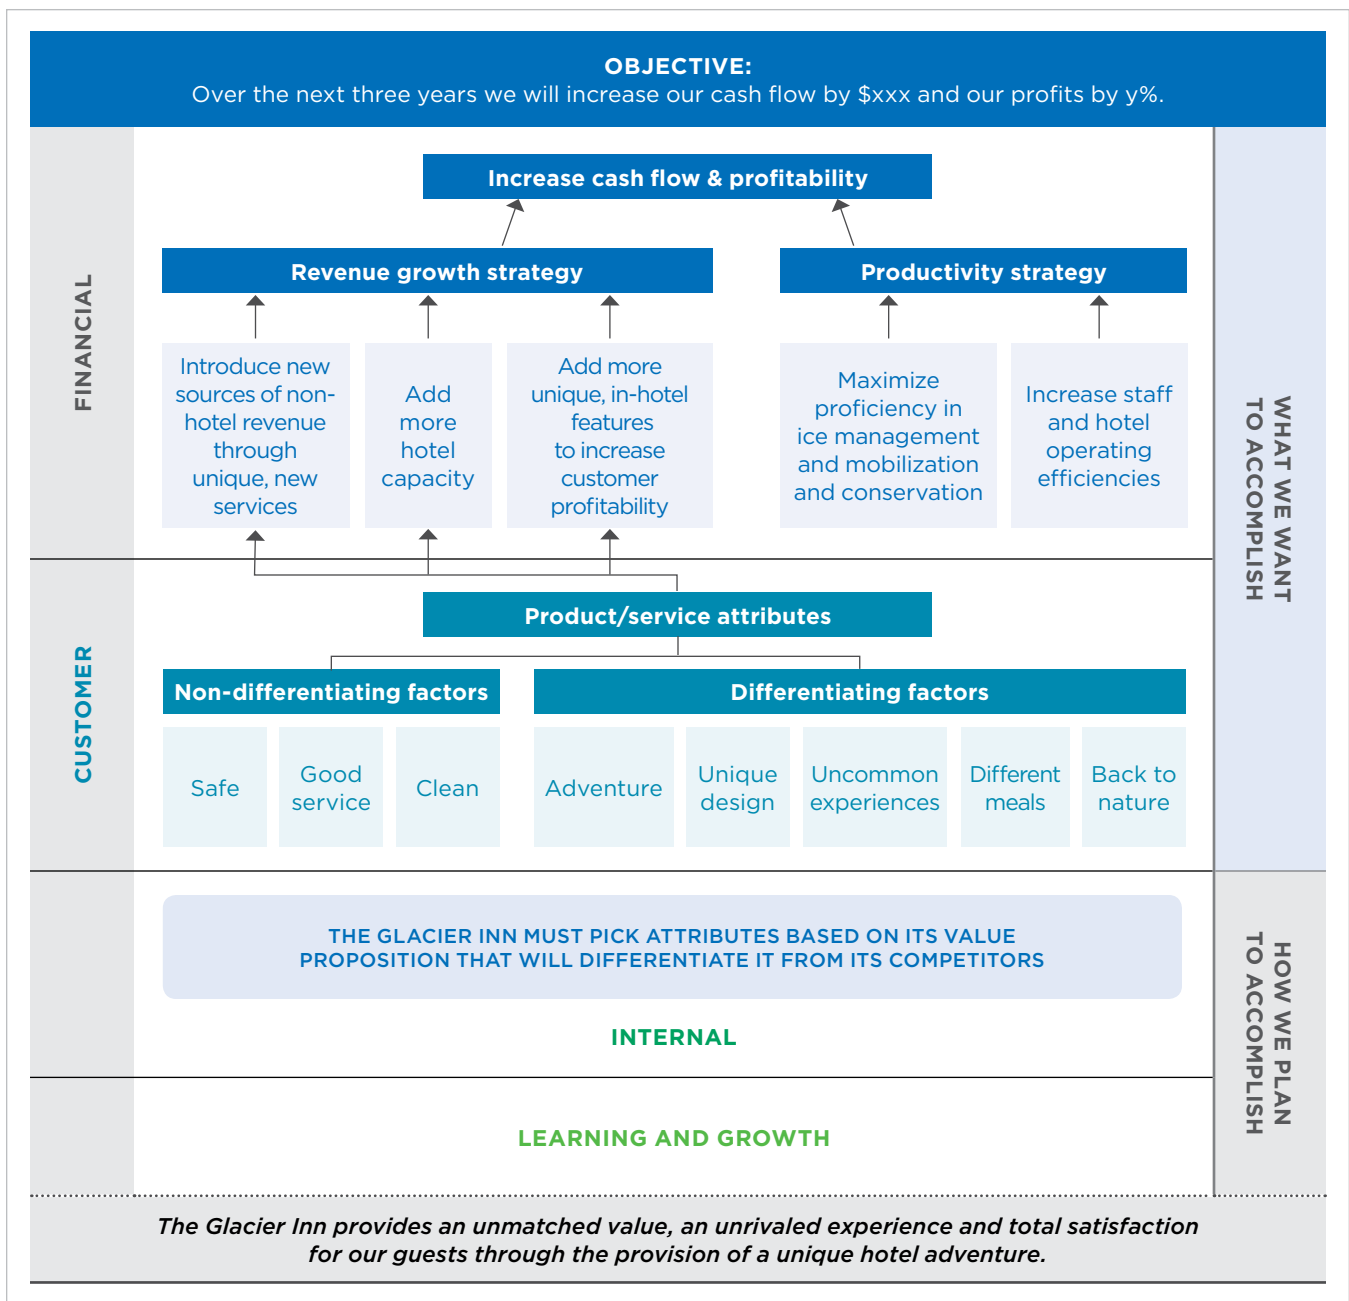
OBJECTIVE:
Over the next three years we will increase our cash flow by $xxx and our profits by y%.

FINANCIAL

Increase cash flow & profitability

Revenue growth strategy

Productivity strategy

Introduce new sources of non-hotel revenue through unique, new services

Add more hotel capacity

Add more unique, in-hotel features to increase customer profitability

Maximize proficiency in ice management and mobilization and conservation

Increase staff and hotel operating efficiencies

WHAT WE WANT TO ACCOMPLISH

CUSTOMER

Product/service attributes

Non-differentiating factors

Differentiating factors

Safe

Good service

Clean

Adventure

Unique design

Uncommon experiences

Different meals

Back to nature

THE GLACIER INN MUST PICK ATTRIBUTES BASED ON ITS VALUE PROPOSITION THAT WILL DIFFERENTIATE IT FROM ITS COMPETITORS

INTERNAL

LEARNING AND GROWTH

HOW WE PLAN TO ACCOMPLISH

The Glacier Inn provides an unmatched value, an unrivaled experience and total satisfaction for our guests through the provision of a unique hotel adventure.